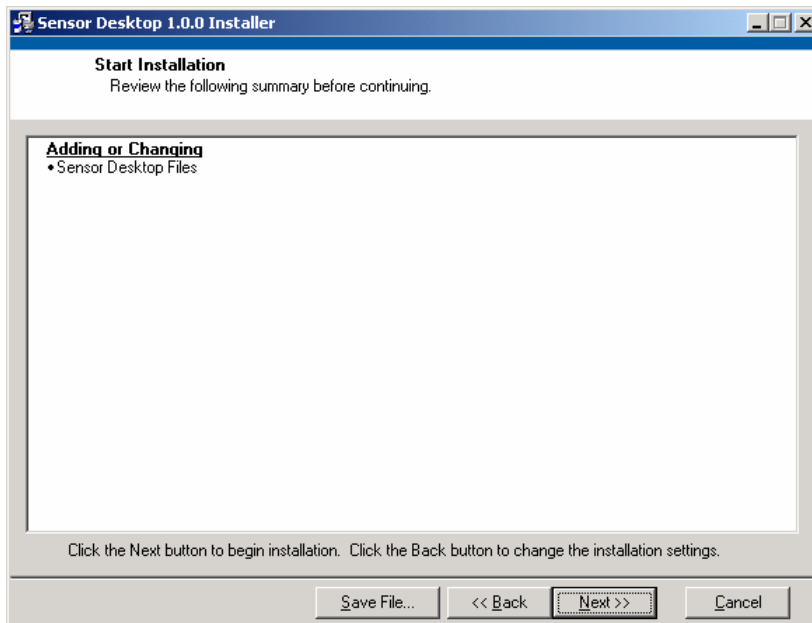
Sensor Desktop 1.0.0 Installer

Start Installation
Review the following summary before continuing.

Adding or Changing
• Sensor Desktop Files

Click the Next button to begin installation. Click the Back button to change the installation settings.

Save File... << Back Next >> Cancel